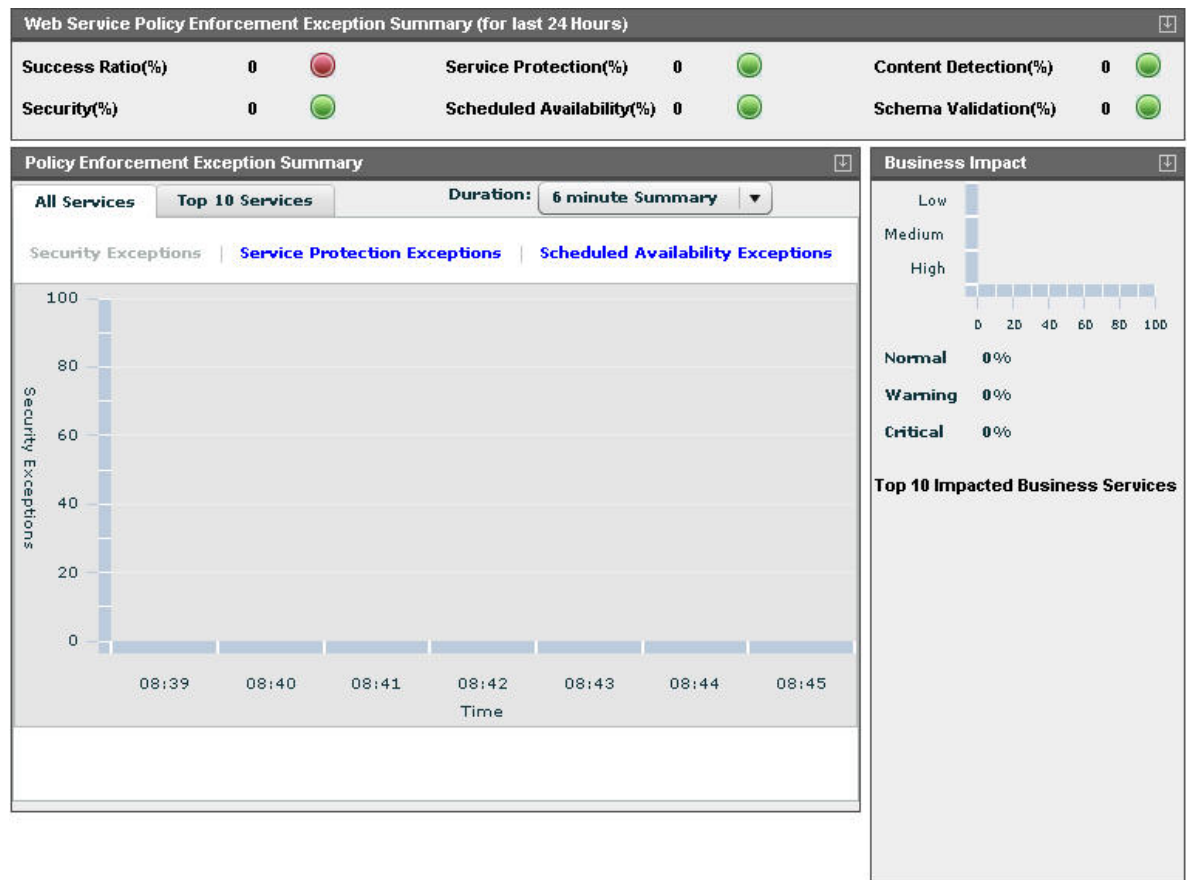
Web Service Policy Enforcement Exception Summary (for last 24 Hours)

| Success Ratio(%) | 0 | Service Protection(%) | 0 | Content Detection(%) | 0 |
|---|---|---|---|---|---|
| Security(%) | 0 | Scheduled Availability(%) | 0 | Schema Validation(%) | 0 |

Policy Enforcement Exception Summary

All Services | Top 10 Services | Duration: 6 minute Summary

Security Exceptions | Service Protection Exceptions | Scheduled Availability Exceptions

100
80
60
40
20
0
Security Exceptions

08:39 08:40 08:41 08:42 08:43 08:44 08:45
Time

Business Impact

Low
Medium
High

0 20 40 60 80 100

Normal 0%
Warning 0%
Critical 0%

Top 10 Impacted Business Services